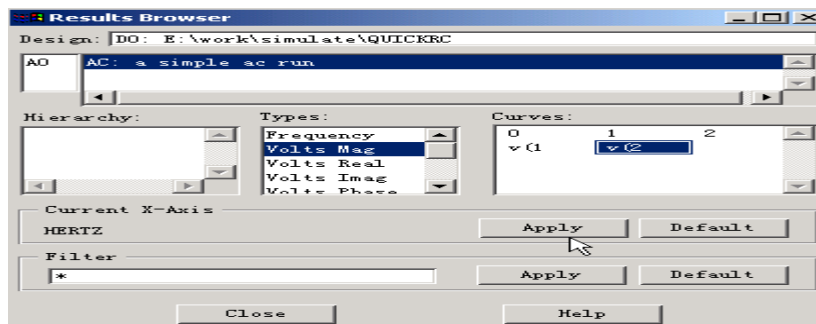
Results Browser

Design: DO: E:\work\simulate\QUICKRC

AO

AC: a simple ac run

Hierarchy:

Types:

Frequency
Volts Mag
Volts Real
Volts Imag
Volts Phase

Curves:

| 0 | 1 | 2 |
|---|---|---|
| v(1 | v(2 | |

Current X-Axis

HERTZ

Apply

Default

Filter

*

Apply

Default

Close

Help